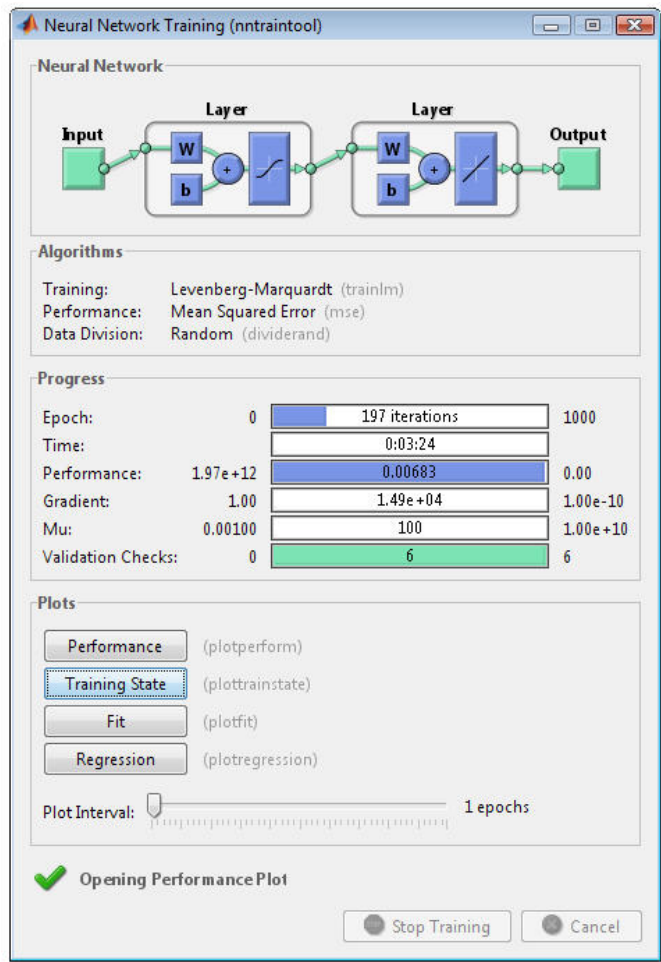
Neural Network Training (nntraintool)

Neural Network

Input

Layer

W

b

+

Layer

W

b

+

Output

Algorithms

Training: Levenberg-Marquardt (trainlm)
Performance: Mean Squared Error (mse)
Data Division: Random (dividerand)

Progress

| | | | |
|---|---|---|---|
| Epoch: | 0 | 197 iterations | 1000 |
| Time: | | 0:03:24 | |
| Performance: | 1.97e+12 | 0.00683 | 0.00 |
| Gradient: | 1.00 | 1.49e+04 | 1.00e-10 |
| Mu: | 0.00100 | 100 | 1.00e+10 |
| Validation Checks: | 0 | 6 | 6 |

Plots

Performance (plotperform)

Training State (plottrainstate)

Fit (plotfit)

Regression (plotregression)

Plot Interval: 1 epochs

Opening Performance Plot

Stop Training

Cancel